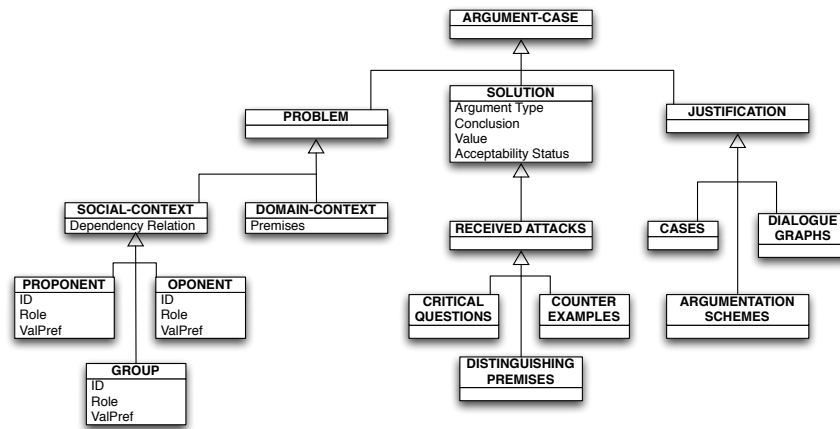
ARGUMENT-CASE

PROBLEM

SOLUTION
Argument Type
Conclusion
Value
Acceptability Status

JUSTIFICATION

SOCIAL-CONTEXT
Dependency Relation

DOMAIN-CONTEXT
Premises

RECEIVED ATTACKS

CASES

DIALOGUE GRAPHS

PROPONENT
ID
Role
ValPref

OPONENT
ID
Role
ValPref

GROUP
ID
Role
ValPref

CRITICAL QUESTIONS

COUNTER EXAMPLES

DISTINGUISHING PREMISES

ARGUMENTATION SCHEMES